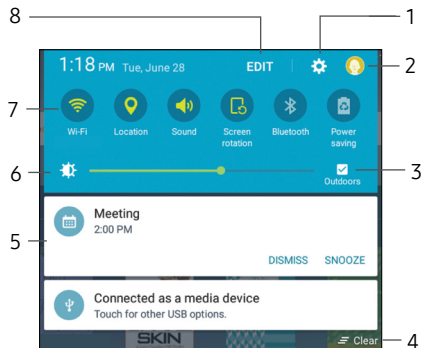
8
1
1:18 PM Tue, June 28
EDIT
2
7
Wi-Fi
Location
Sound
Screen rotation
Bluetooth
Power saving
6
Outdoors
3
5
Meeting
2:00 PM
DISMISS
SNOOZE
Connected as a media device
Touch for other USB options.
SKIN
Clear
4